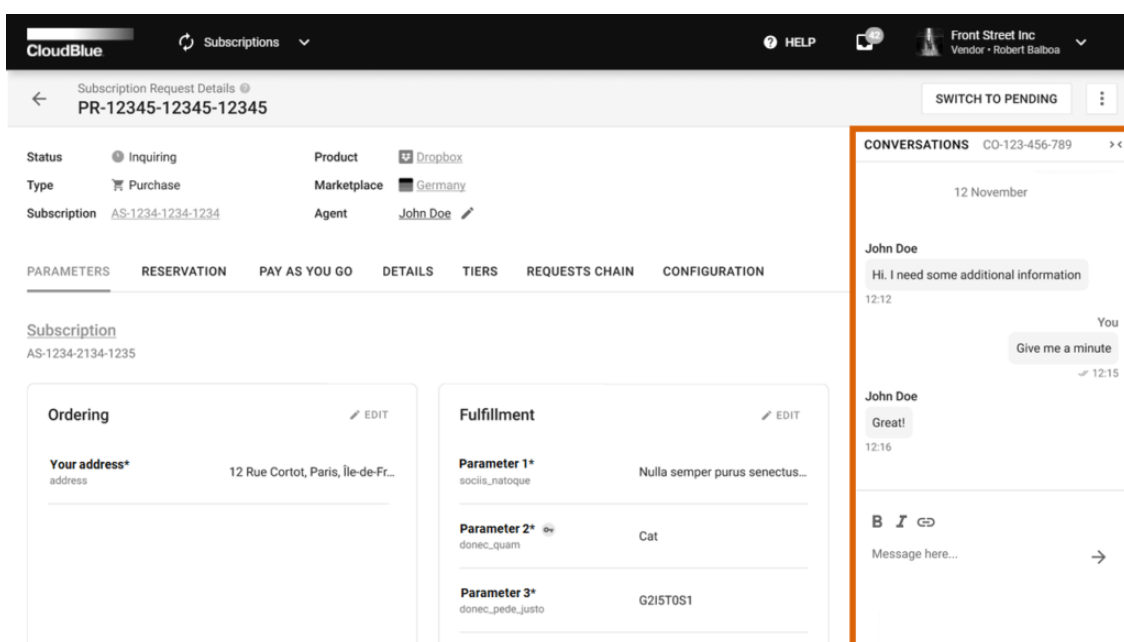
CloudBlue Subscriptions HELP 42 Front Street Inc Vendor • Robert Balboa

Subscription Request Details
PR-12345-12345-12345

SWITCH TO PENDING

Status Inquiring
Type Purchase
Subscription AS-1234-1234-1234
Product Dropbox
Marketplace Germany
Agent John Doe

PARAMETERS RESERVATION PAY AS YOU GO DETAILS TIERS REQUESTS CHAIN CONFIGURATION

Subscription
AS-1234-2134-1235

Ordering EDIT
Your address* address 12 Rue Cortot, Paris, Île-de-Fr...

Fulfillment EDIT
Parameter 1* sociis_natoque Nulla semper purus senectus...
Parameter 2* donec_quam Cat
Parameter 3* donec_pede_justo G2I5T0S1

CONVERSATIONS CO-123-456-789

12 November

John Doe
Hi. I need some additional information
12:12

You
Give me a minute
12:15

John Doe
Great!
12:16

B I
Message here...